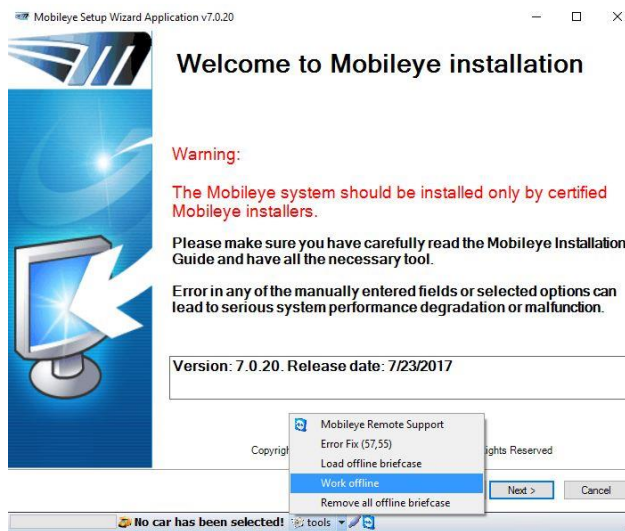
Mobileye Setup Wizard Application v7.0.20

Welcome to Mobileye installation

Warning:

The Mobileye system should be installed only by certified Mobileye installers.

Please make sure you have carefully read the Mobileye Installation Guide and have all the necessary tool.

Error in any of the manually entered fields or selected options can lead to serious system performance degradation or malfunction.

Version: 7.0.20. Release date: 7/23/2017

Copyrigh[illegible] ights Reserved

Mobileye Remote Support
Error Fix (57,55)
Load offline briefcase
Work offline
Remove all offline briefcase

Next >
Cancel

No car has been selected!
tools